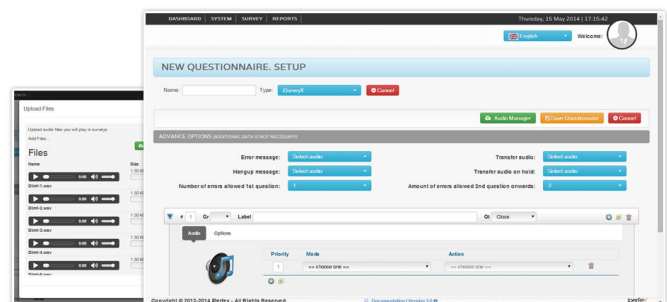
DASHBOARD SYSTEM SURVEY REPORTS

Thursday, 15 May 2014 | 17:15:42

English

Welcome:

NEW QUESTIONNAIRE. SETUP

Name:

Type: iSurveyX

Cancel

Audio Manager

Save Questionnaire

Cancel

ADVANCE OPTIONS (ADDITIONAL DATA IS NOT NECESSARY)

Error message: Select audio

Transfer audio: Select audio

Hangup message: Select audio

Transfer audio on hold: Select audio

Number of errors allowed 1st question: 1

Amount of errors allowed 2nd question onwards: 2

# 1 Gr Label

Qt Close

Audio Options

Priority Mode Action

1 == choose one == == choose one ==

Copyright © 2012-2014 iPerlex - All Rights Reserved

Documentation iVoxerlex 5.0

iperlex

Upload Files

Upload audio files you will play in surveys

Add Files

Files

Name

Size

0:00

Dtmf-1.wav

1.50 KB

0:00

Dtmf-2.wav

1.50 KB

0:00

Dtmf-3.wav

1.50 KB

0:00

Dtmf-4.wav

1.50 KB

0:00

Dtmf-5.wav

1.50 KB